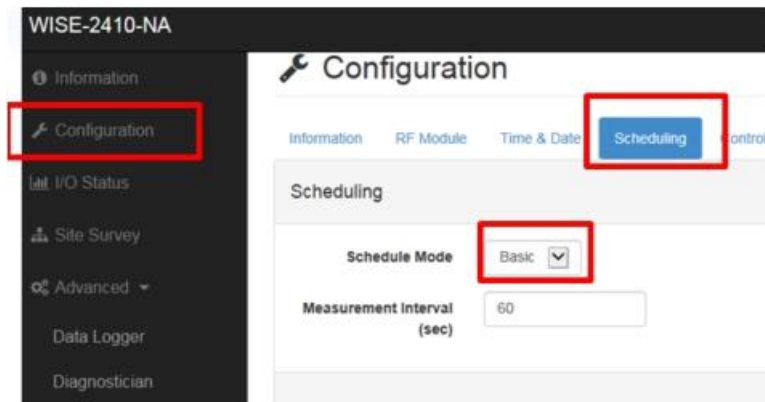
WISE-2410-NA

Information

Configuration

I/O Status

Site Survey

Advanced

Data Logger

Diagnostician

Configuration

Information RF Module Time & Date Scheduling Control

Scheduling

Schedule Mode Basic

Measurement Interval (sec) 60